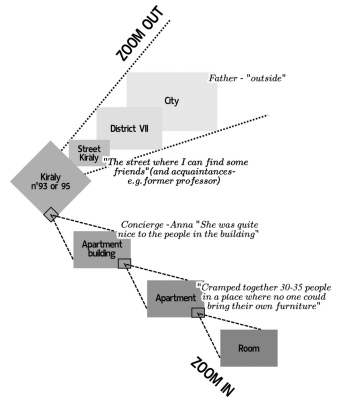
ZOOM OUT

Father - "outside"

City

District VII

Street Kiraly

"The street where I can find some friends"(and acquaintances- e.g. former professor)

Kiraly n°93 or 95

Concierge -Anna "She was quite nice to the people in the building"

Apartment building

"Cramped together 30-35 people in a place where no one could bring their own furniture"

Apartment

Room

ZOOM IN